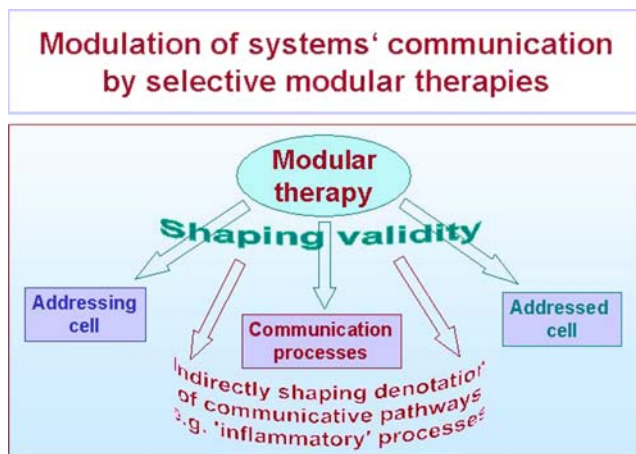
Modulation of systems‘ communication by selective modular therapies

Modular therapy

Shaping validity

Addressing cell

Communication processes

Addressed cell

Indirectly shaping denotation of communicative pathways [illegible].g. 'inflammatory' processes